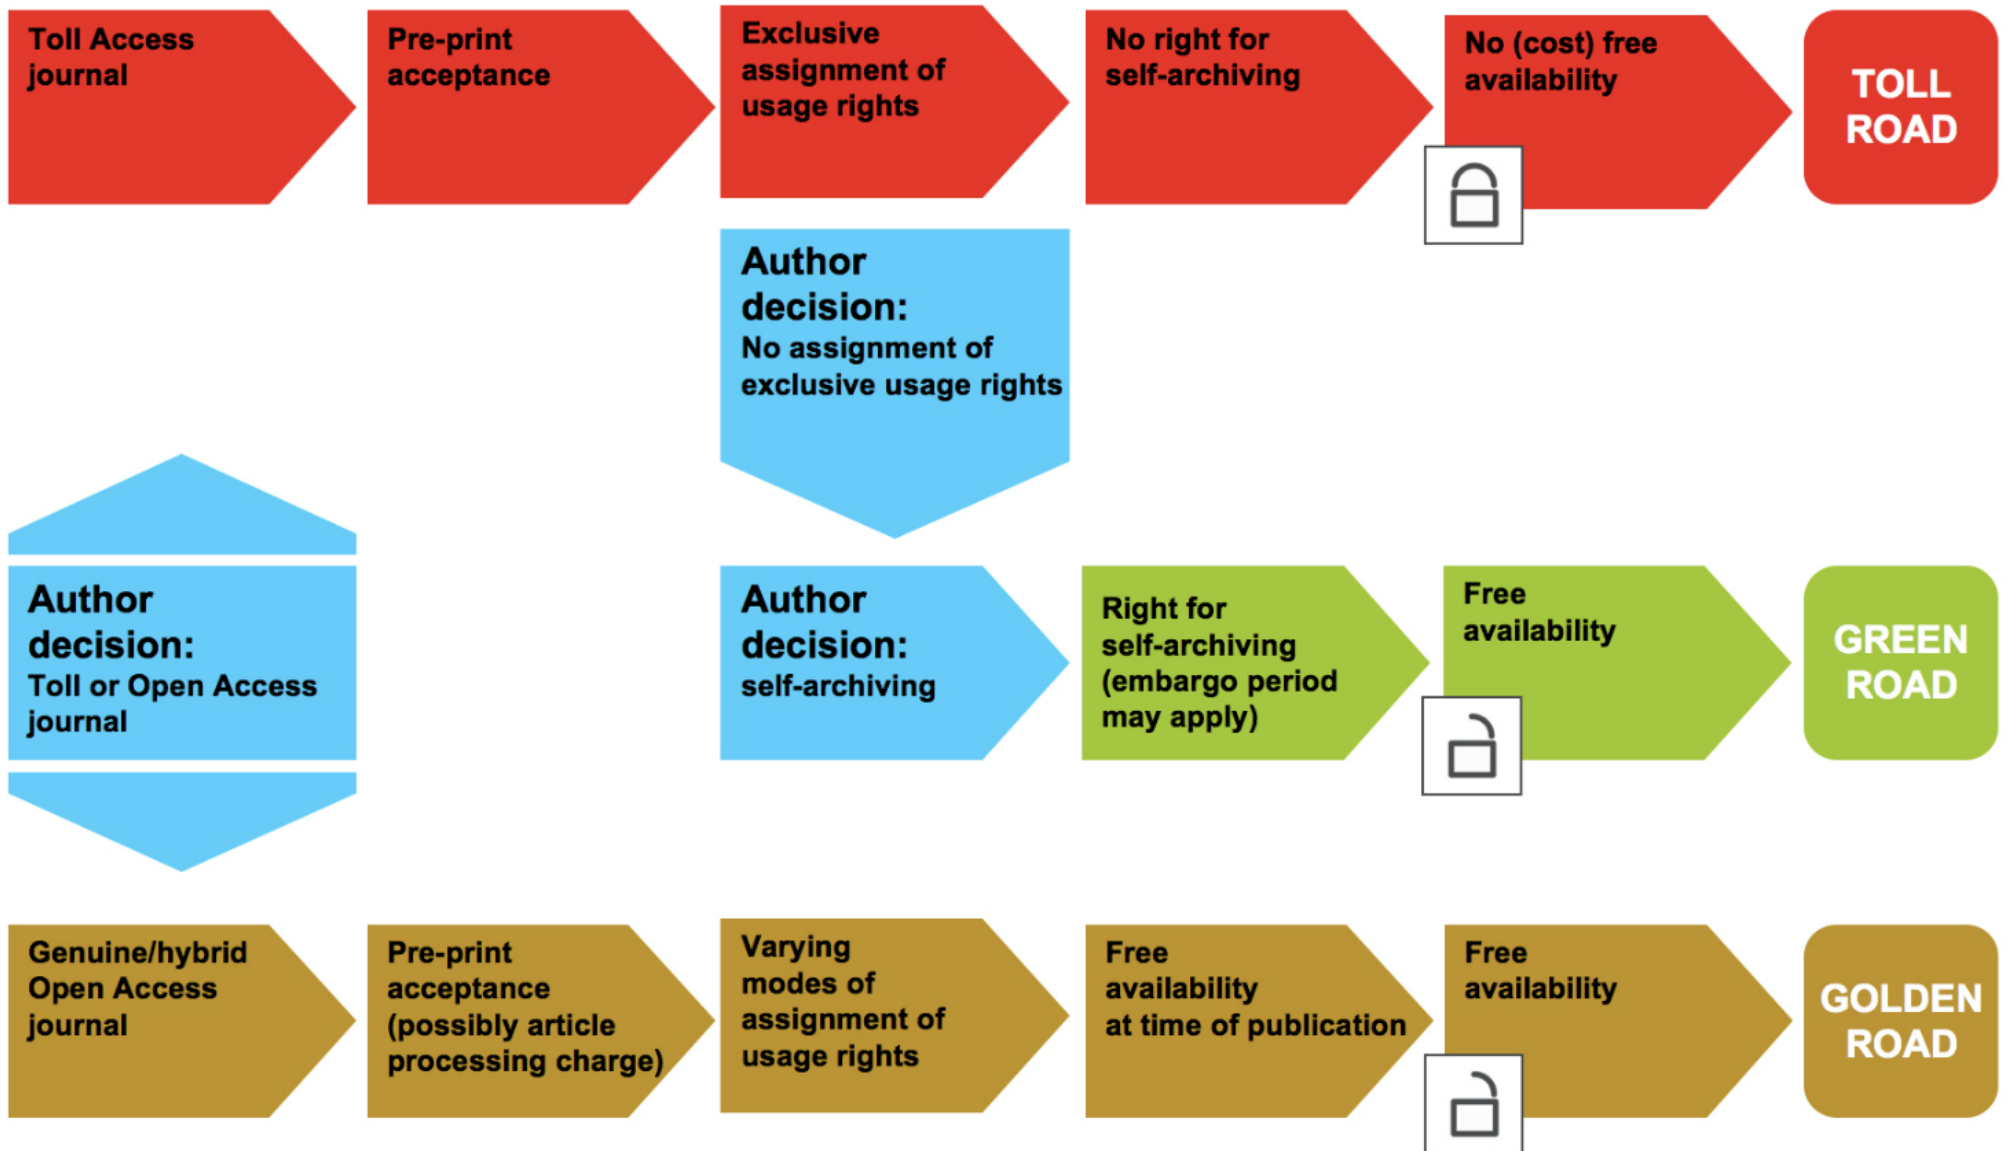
Toll Access journal

Pre-print acceptance

Exclusive assignment of usage rights

No right for self-archiving

No (cost) free availability

TOLL ROAD

Author decision:
No assignment of exclusive usage rights

Author decision:
Toll or Open Access journal

Author decision:
self-archiving

Right for self-archiving (embargo period may apply)

Free availability

GREEN ROAD

Genuine/hybrid Open Access journal

Pre-print acceptance (possibly article processing charge)

Varying modes of assignment of usage rights

Free availability at time of publication

Free availability

GOLDEN ROAD